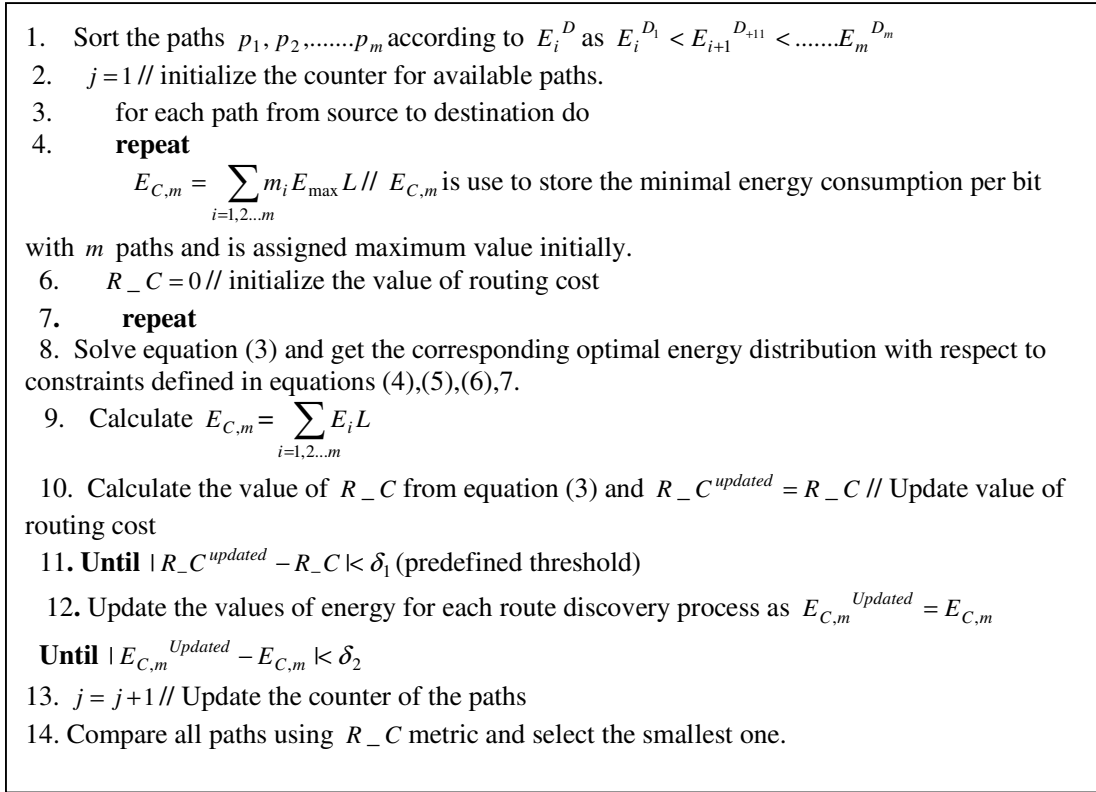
1. Sort the paths $p_1, p_2, .......p_m$ according to $E_i{}^D$ as $E_i{}^{D_1} < E_{i+1}{}^{D_{+11}} < .......E_m{}^{D_m}$

2. $j = 1$ // initialize the counter for available paths.

3. for each path from source to destination do

4. **repeat**

$E_{C,m} = \sum_{i=1,2...m} m_i E_{\max} L$ // $E_{C,m}$ is use to store the minimal energy consumption per bit with $m$ paths and is assigned maximum value initially.

6. $R\_C = 0$ // initialize the value of routing cost

7. **repeat**

8. Solve equation (3) and get the corresponding optimal energy distribution with respect to constraints defined in equations (4),(5),(6),7.

9. Calculate $E_{C,m} = \sum_{i=1,2...m} E_i L$

10. Calculate the value of $R\_C$ from equation (3) and $R\_C^{updated} = R\_C$ // Update value of routing cost

11. **Until** $| R\_C^{updated} - R\_C | < \delta_1$ (predefined threshold)

12. Update the values of energy for each route discovery process as $E_{C,m}{}^{Updated} = E_{C,m}$

**Until** $| E_{C,m}{}^{Updated} - E_{C,m} | < \delta_2$

13. $j = j + 1$ // Update the counter of the paths

14. Compare all paths using $R\_C$ metric and select the smallest one.